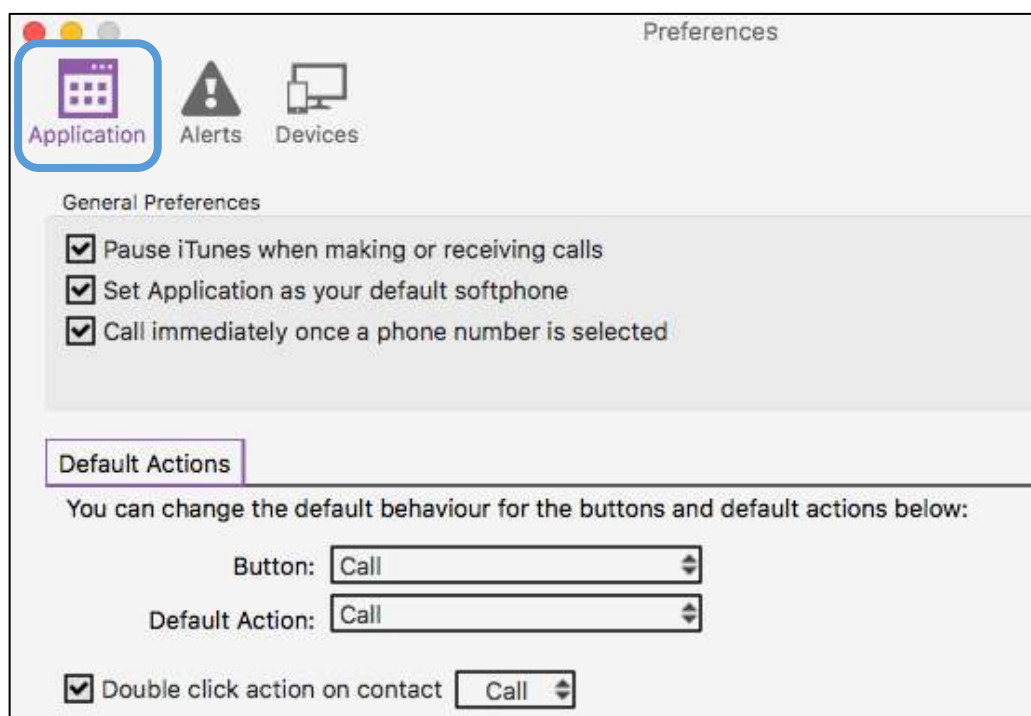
Preferences

Application Alerts Devices

General Preferences

Pause iTunes when making or receiving calls

Set Application as your default softphone

Call immediately once a phone number is selected

Default Actions

You can change the default behaviour for the buttons and default actions below:

Button: Call

Default Action: Call

Double click action on contact Call